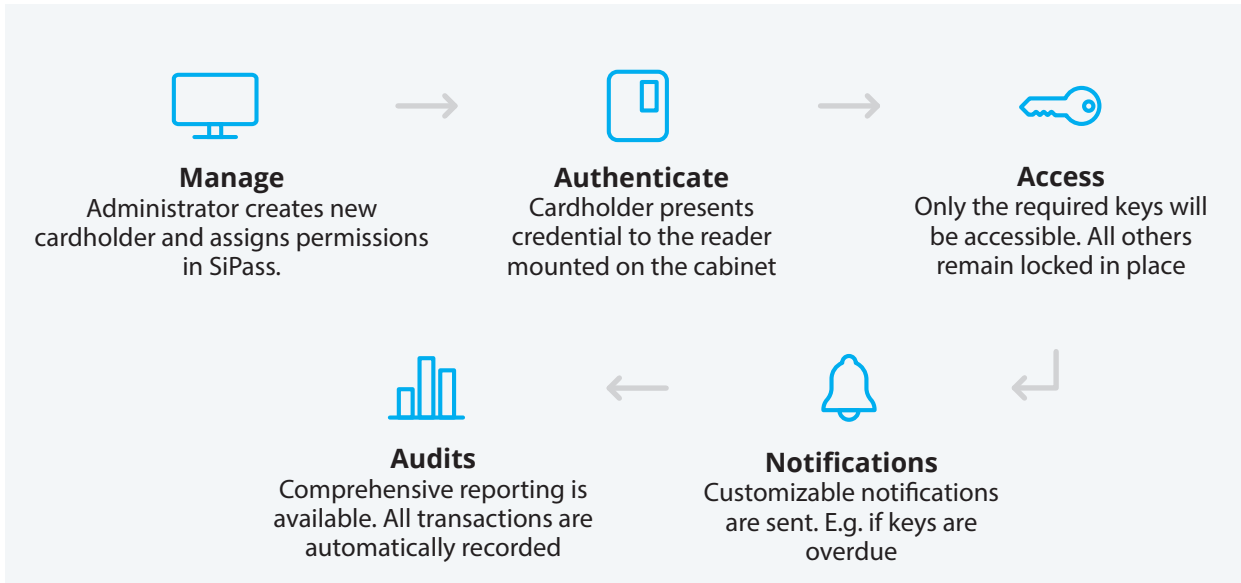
Manage
Administrator creates new cardholder and assigns permissions in SiPass.

Authenticate
Cardholder presents credential to the reader mounted on the cabinet

Access
Only the required keys will be accessible. All others remain locked in place

Notifications
Customizable notifications are sent. E.g. if keys are overdue

Audits
Comprehensive reporting is available. All transactions are automatically recorded